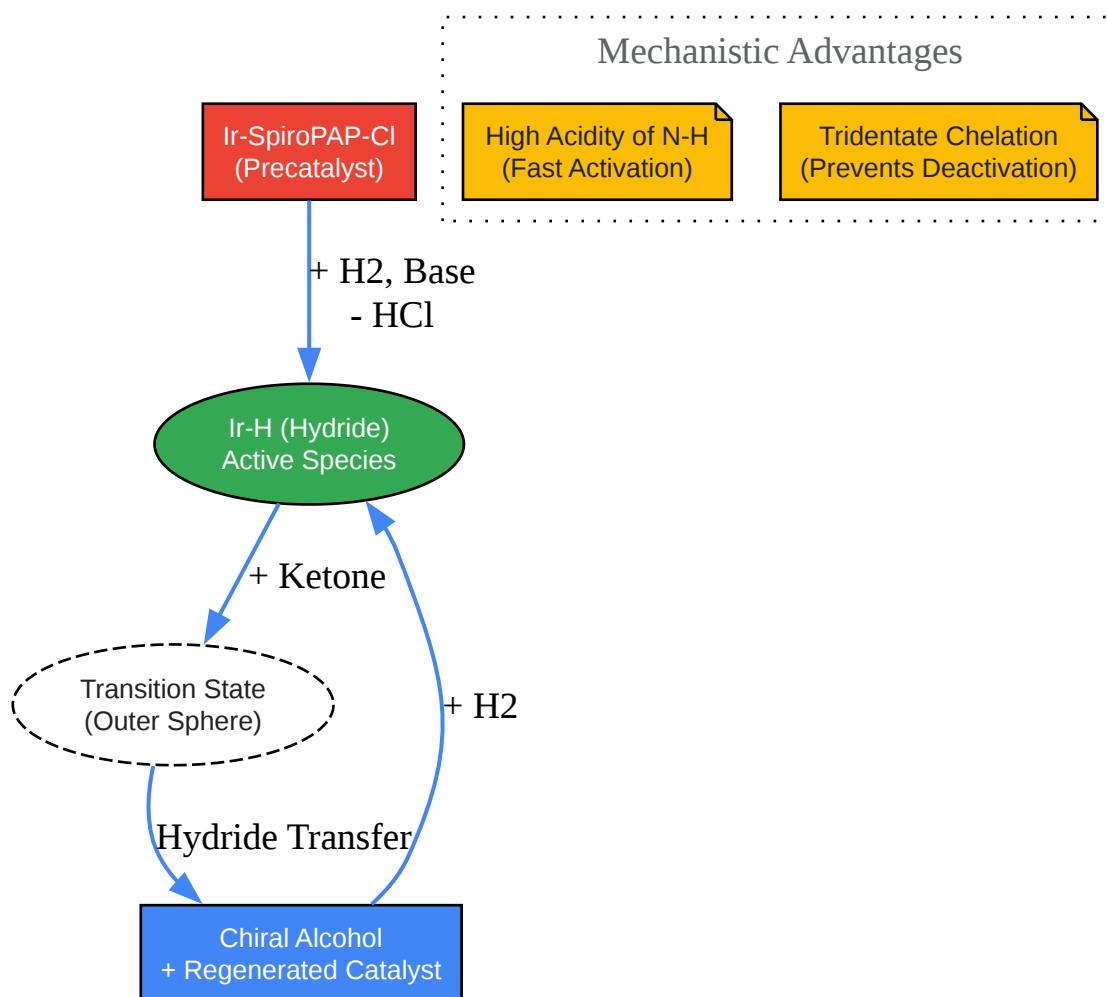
Mechanistic Advantages

High Acidity of N-H
(Fast Activation)

Tridentate Chelation
(Prevents Deactivation)

Ir-SpiroPAP-Cl
(Precatalyst)

+ H2, Base
- HCl

Ir-H (Hydride)
Active Species

+ Ketone

Transition State
(Outer Sphere)

+ H2

Hydride Transfer

Chiral Alcohol
+ Regenerated Catalyst